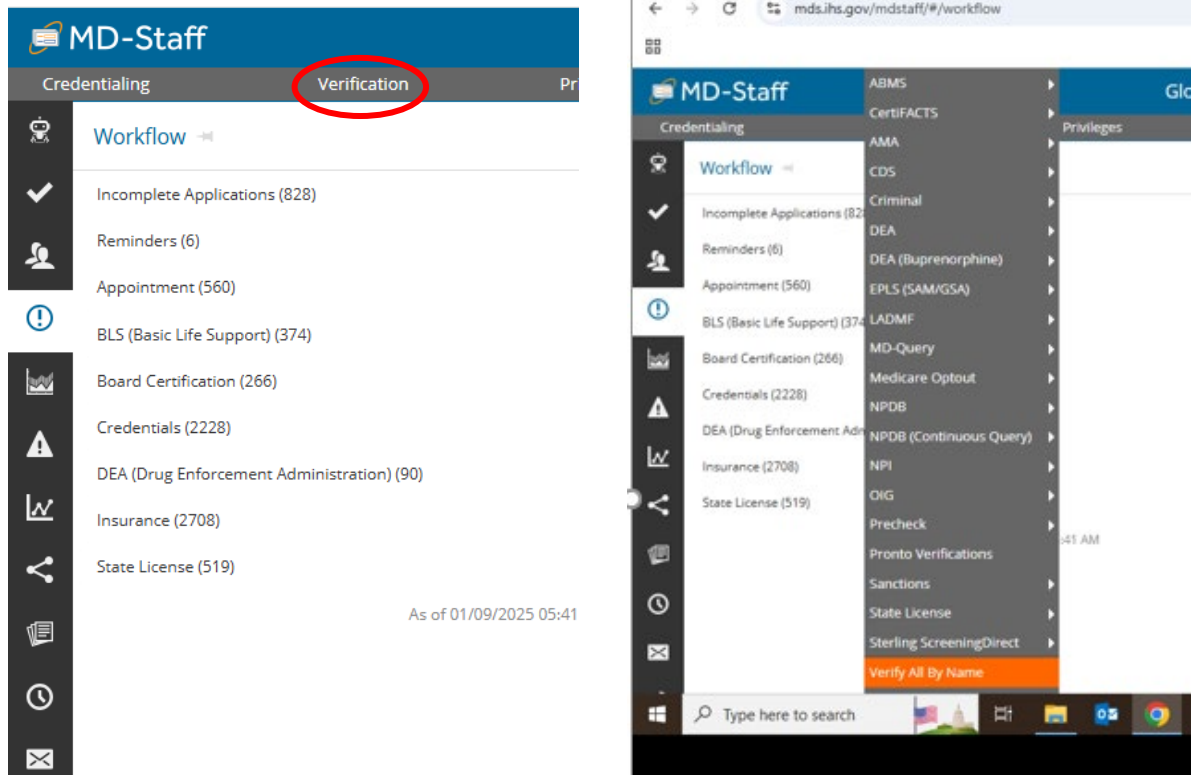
MD-Staff

Credentialing Verification Pr

Workflow

Incomplete Applications (828)

Reminders (6)

Appointment (560)

BLS (Basic Life Support) (374)

Board Certification (266)

Credentials (2228)

DEA (Drug Enforcement Administration) (90)

Insurance (2708)

State License (519)

As of 01/09/2025 05:41

mds.ihs.gov/mdstaff/#/workflow

MD-Staff

Glo

Credentialing

Privileges

Workflow

Incomplete Applications (82

Reminders (6)

Appointment (560)

BLS (Basic Life Support) (374

Board Certification (266)

Credentials (2228)

DEA (Drug Enforcement Adm

Insurance (2708)

State License (519)

:41 AM

ABMS
CertiFACTS
AMA
CDS
Criminal
DEA
DEA (Buprenorphine)
EPLS (SAM/GSA)
LADMF
MD-Query
Medicare Optout
NPDB
NPDB (Continuous Query)
NPI
OIG
Precheck
Pronto Verifications
Sanctions
State License
Sterling ScreeningDirect
Verify All By Name

Type here to search